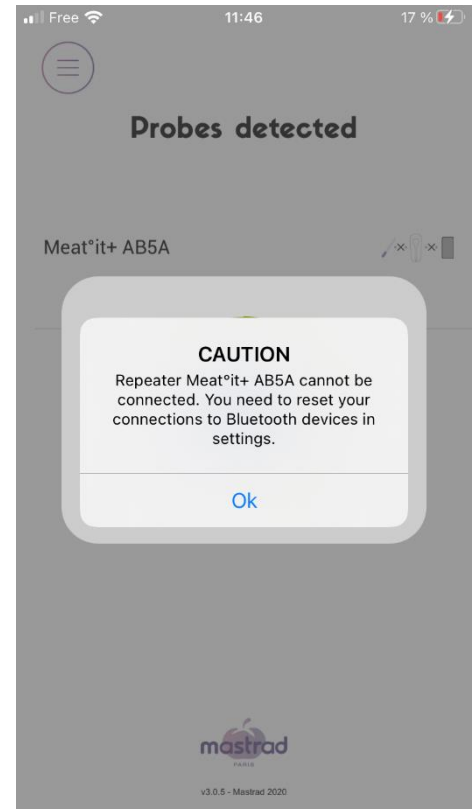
Free 11:46 17 %

Probes detected

Meat°it+ AB5A

CAUTION

Repeater Meat°it+ AB5A cannot be connected. You need to reset your connections to Bluetooth devices in settings.

Ok

mastrad
PARIS

v3.0.5 - Mastrad 2020